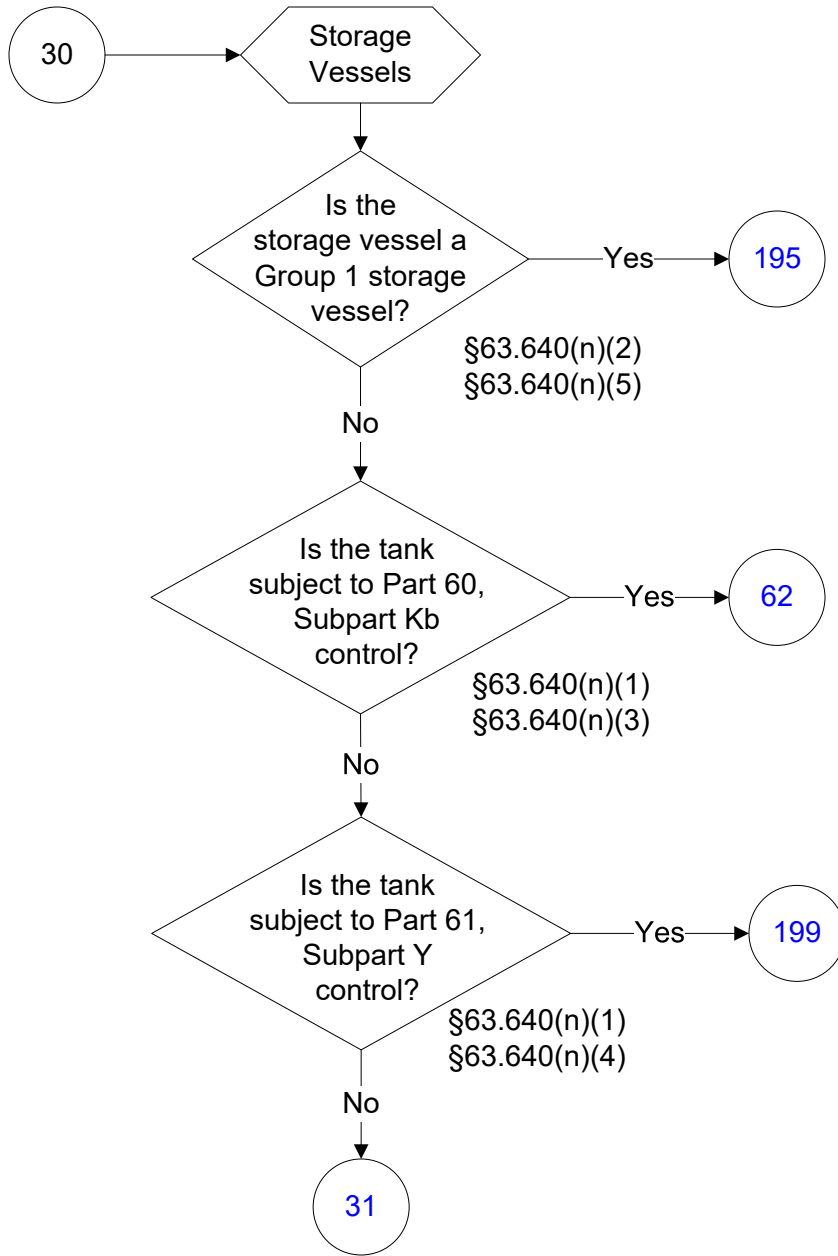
30

Storage Vessels

Is the storage vessel a Group 1 storage vessel?

Yes

195

§63.640(n)(2)
§63.640(n)(5)

No

Is the tank subject to Part 60, Subpart Kb control?

Yes

62

§63.640(n)(1)
§63.640(n)(3)

No

Is the tank subject to Part 61, Subpart Y control?

Yes

199

§63.640(n)(1)
§63.640(n)(4)

No

31